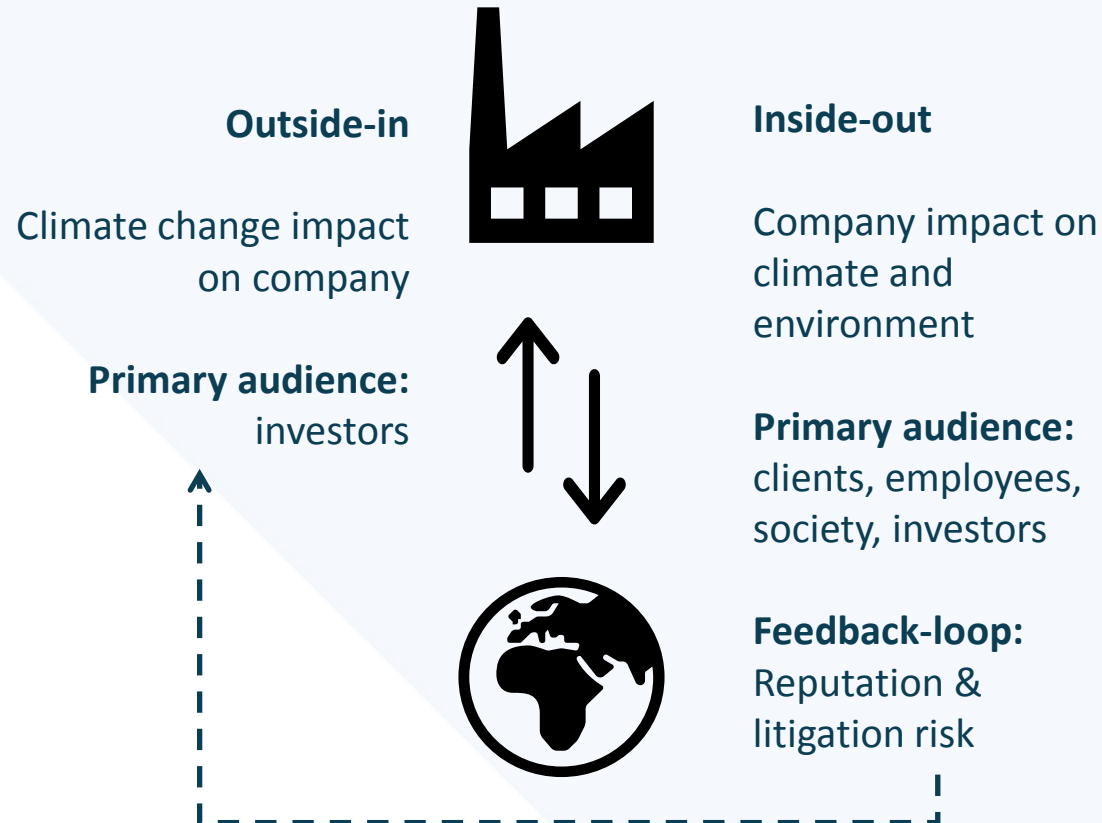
**Outside-in**

Climate change impact on company

**Primary audience:** investors

**Inside-out**

Company impact on climate and environment

**Primary audience:** clients, employees, society, investors

**Feedback-loop:** Reputation & litigation risk